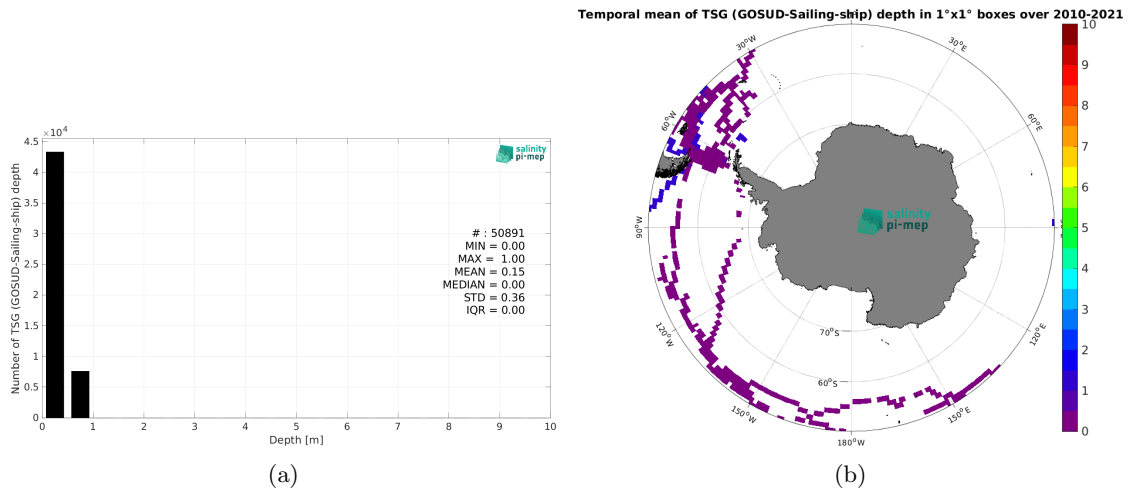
$\times 10^4$
4.5
4
3.5
3
2.5
2
1.5
1
0.5
0
Number of TSG (GOSUD-Sailing-ship) depth
salinity pi-mep
# : 50891
MIN = 0.00
MAX = 1.00
MEAN = 0.15
MEDIAN = 0.00
STD = 0.36
IQR = 0.00
0 1 2 3 4 5 6 7 8 9 10
Depth [m]
(a)

Temporal mean of TSG (GOSUD-Sailing-ship) depth in 1°x1° boxes over 2010-2021
30°W
30°E
60°W
60°E
90°W
salinity pi-mep
120°W
120°E
70°S
60°S
150°W
150°E
180°W
10
9
8
7
6
5
4
3
2
1
0
(b)